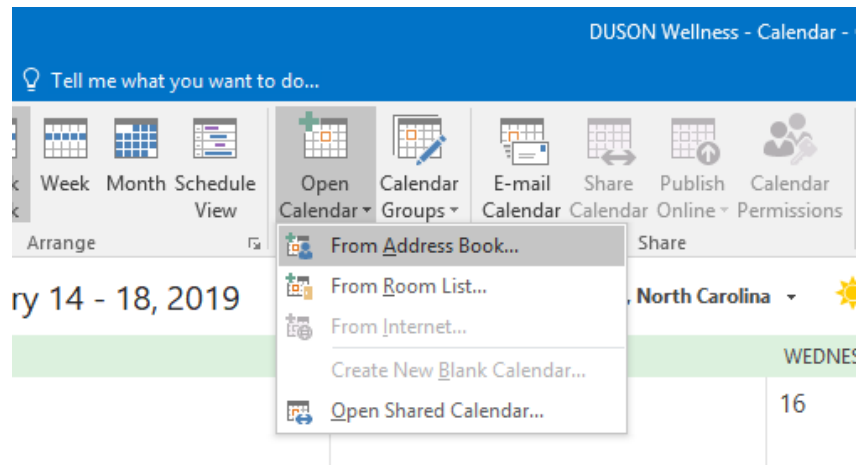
DUSON Wellness - Calendar -

Tell me what you want to do...

k
k

Week

Month

Schedule View

Open Calendar

Calendar Groups

E-mail Calendar

Share Calendar

Publish Online

Calendar Permissions

Arrange

Share

From Address Book...

From Room List...

From Internet...

Create New Blank Calendar...

Open Shared Calendar...

ry 14 - 18, 2019

, North Carolina

WEDNES

16